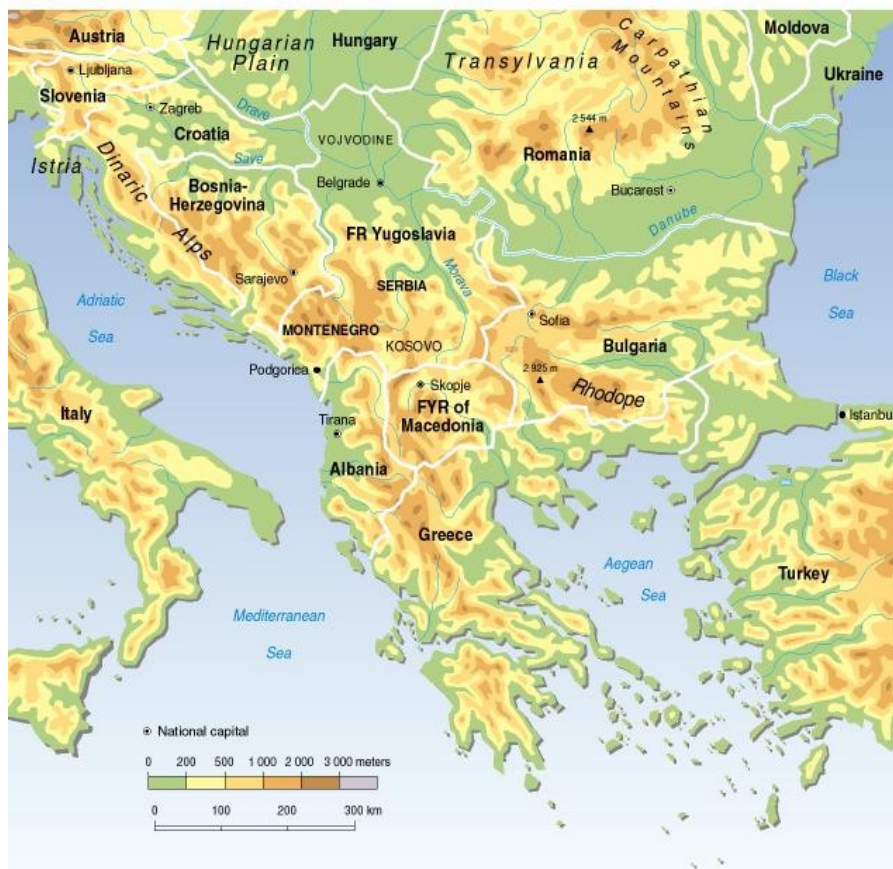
Austria
Hungarian Plain
Hungary
Transylvania
Carpathian Mountains
Moldova
Ukraine
Ljubljana
Slovenia
Zagreb
Croatia
Drava
2 544 m
VOJVODINE
Save
Istria
Dinaric Alps
Romania
Belgrade
Bosnia-Herzegovina
Bucarest
Danube
FR Yugoslavia
Sarajevo
Morava
SERBIA
Black Sea
Adriatic Sea
Sofia
MONTENEGRO
KOSOVO
Bulgaria
Podgorica
Skopje
2 925 m
Rhodope
Italy
Tirana
FYR of Macedonia
Istanbu
Albania
Greece
Aegean Sea
Turkey
Mediterranean Sea
National capital
0 200 500 1 000 2 000 3 000 meters
0 100 200 300 km